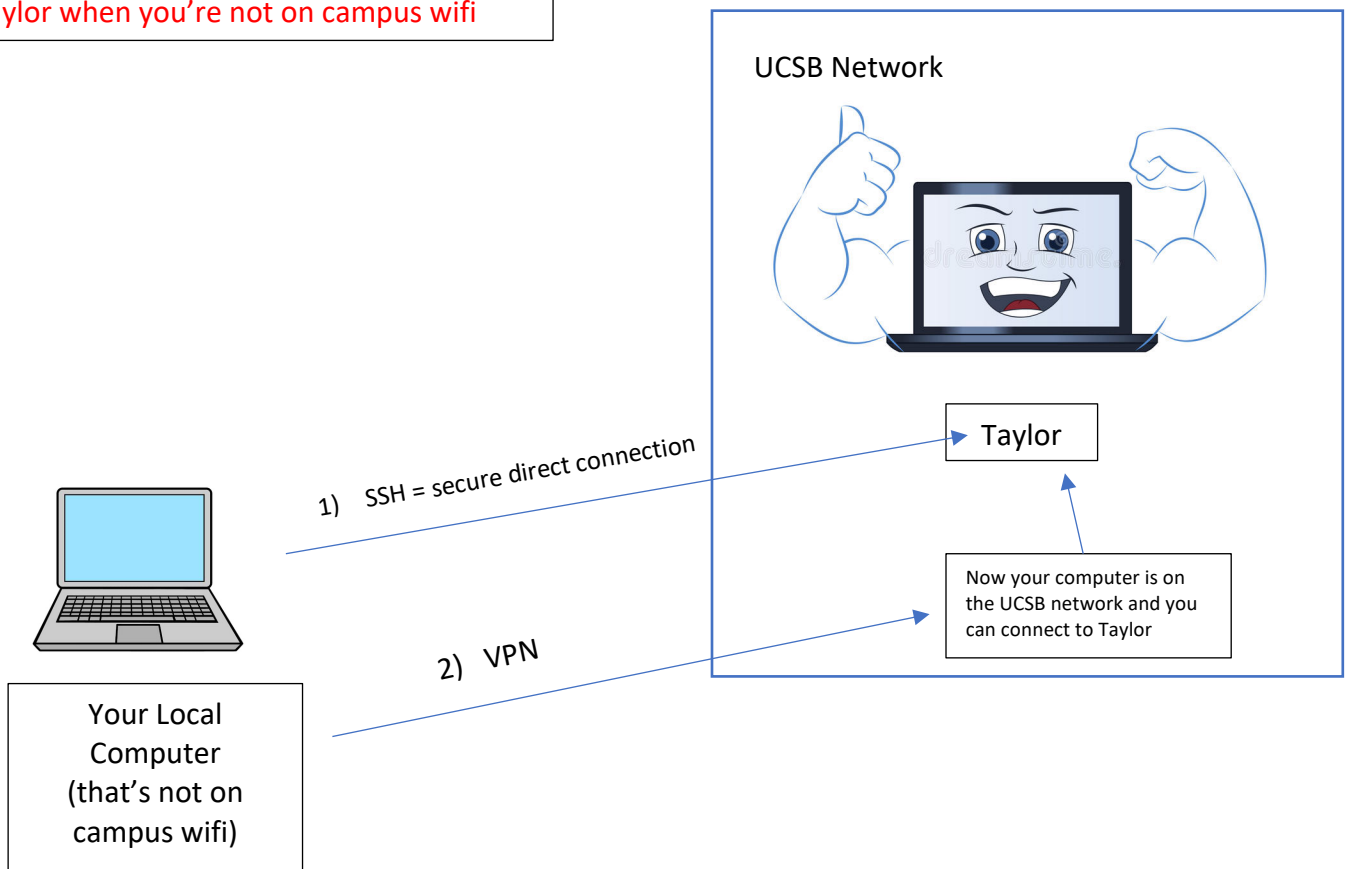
ylor when you're not on campus wifi

UCSB Network

dreamstime.

Taylor

1) SSH = secure direct connection

Now your computer is on the UCSB network and you can connect to Taylor

2) VPN

Your Local Computer (that's not on campus wifi)